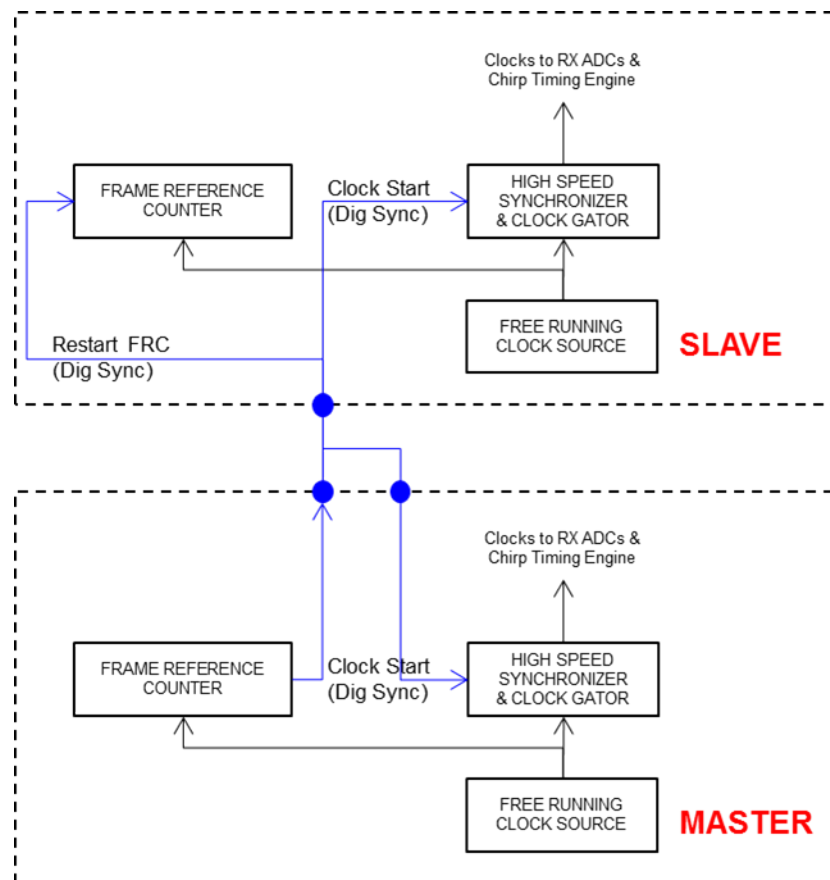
Clocks to RX ADCs & Chirp Timing Engine

FRAME REFERENCE COUNTER

Clock Start (Dig Sync)

HIGH SPEED SYNCHRONIZER & CLOCK GATOR

FREE RUNNING CLOCK SOURCE

Restart FRC (Dig Sync)

SLAVE

Clocks to RX ADCs & Chirp Timing Engine

FRAME REFERENCE COUNTER

Clock Start (Dig Sync)

HIGH SPEED SYNCHRONIZER & CLOCK GATOR

FREE RUNNING CLOCK SOURCE

MASTER